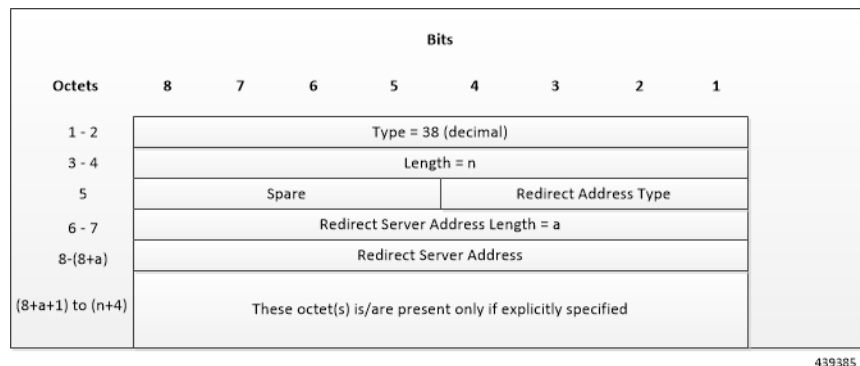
| | Bits | | | | | | | |
|---|---|---|---|---|---|---|---|---|
| Octets | 8 | 7 | 6 | 5 | 4 | 3 | 2 | 1 |
| 1 - 2 | Type = 38 (decimal) | | | | | | | |
| 3 - 4 | Length = n | | | | | | | |
| 5 | Spare | | | | Redirect Address Type | | | |
| 6 - 7 | Redirect Server Address Length = a | | | | | | | |
| 8-(8+a) | Redirect Server Address | | | | | | | |
| (8+a+1) to (n+4) | These octet(s) is/are present only if explicitly specified | | | | | | | |

439385